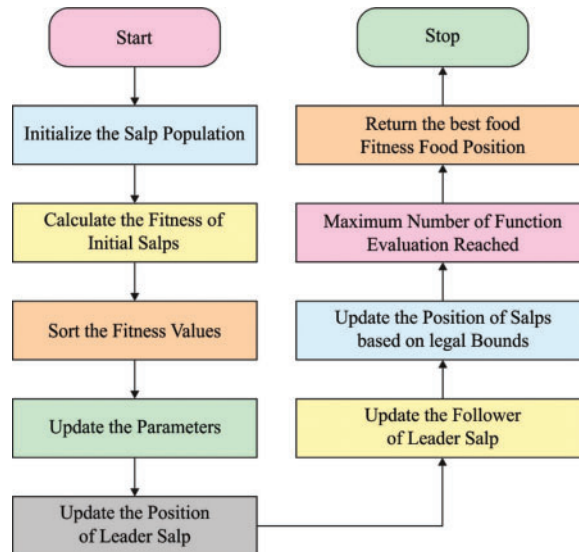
Start

Initialize the Salp Population

Calculate the Fitness of Initial Salps

Sort the Fitness Values

Update the Parameters

Update the Position of Leader Salp

Update the Follower of Leader Salp

Update the Position of Salps based on legal Bounds

Maximum Number of Function Evaluation Reached

Return the best food Fitness Food Position

Stop